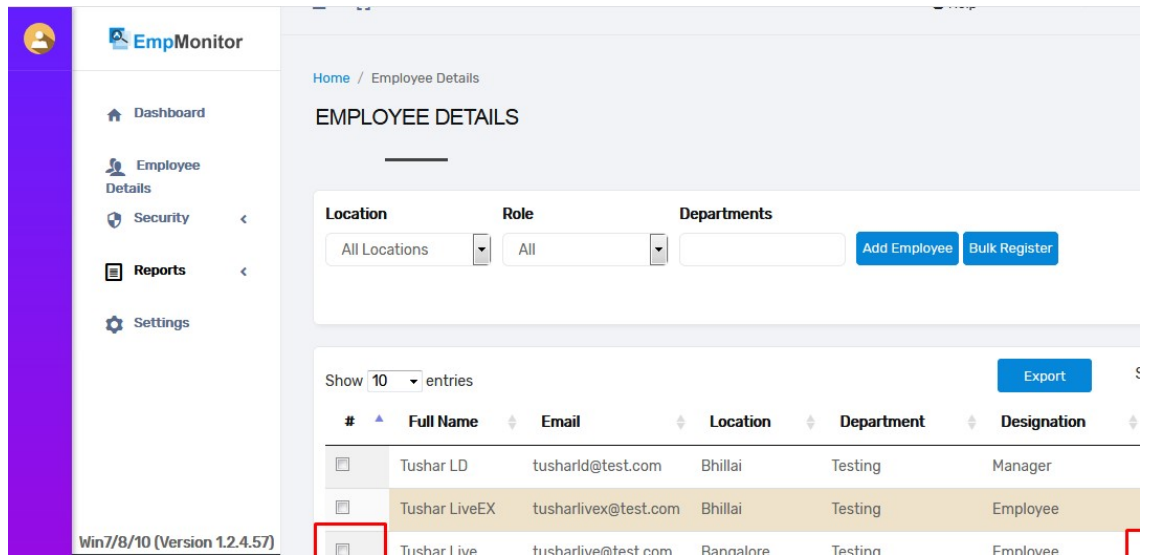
EmpMonitor

Dashboard

Employee Details

Security

Reports

Settings

Win7/8/10 (Version 1.2.4.57)

Home / Employee Details

EMPLOYEE DETAILS

Location
All Locations

Role
All

Departments

Add Employee

Bulk Register

Show 10 entries

Export

| # | Full Name | Email | Location | Department | Designation |
|---|---|---|---|---|---|
| | Tushar LD | tushard@test.com | Bhillai | Testing | Manager |
| | Tushar LiveEX | tusharlivex@test.com | Bhillai | Testing | Employee |
| | Tushar Live | tusharlive@test.com | Bangalore | Testing | Employee |